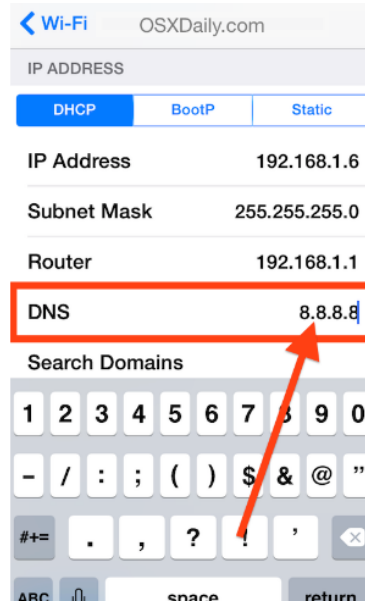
Wi-Fi OSXDaily.com

IP ADDRESS

DHCP BootP Static

IP Address 192.168.1.6

Subnet Mask 255.255.255.0

Router 192.168.1.1

DNS 8.8.8.8

Search Domains

1 2 3 4 5 6 7 8 9 0

- / : ; ( ) $ & @ "

#+= . , ? ! '

ABC space return